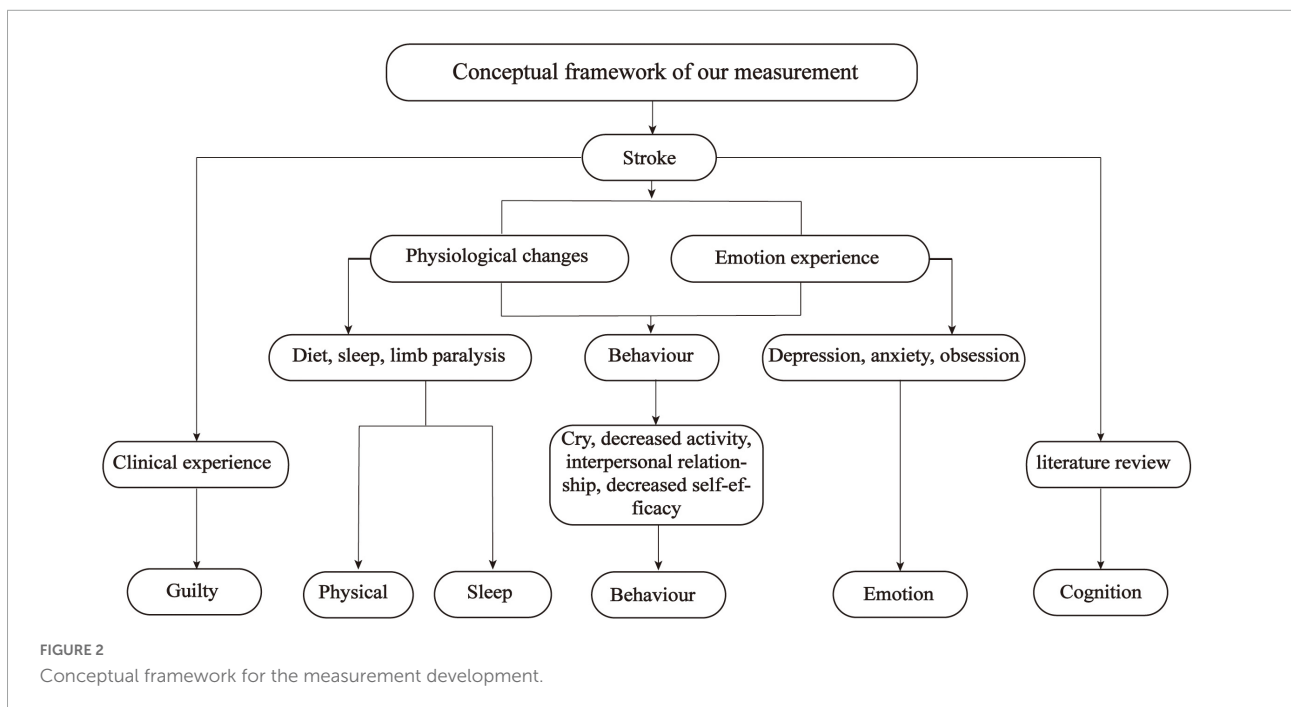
Conceptual framework of our measurement

Stroke

Physiological changes

Emotion experience

Diet, sleep, limb paralysis

Behaviour

Depression, anxiety, obsession

Clinical experience

Cry, decreased activity, interpersonal relationship, decreased self-efficacy

literature review

Guilty

Physical

Sleep

Behaviour

Emotion

Cognition

FIGURE 2
Conceptual framework for the measurement development.